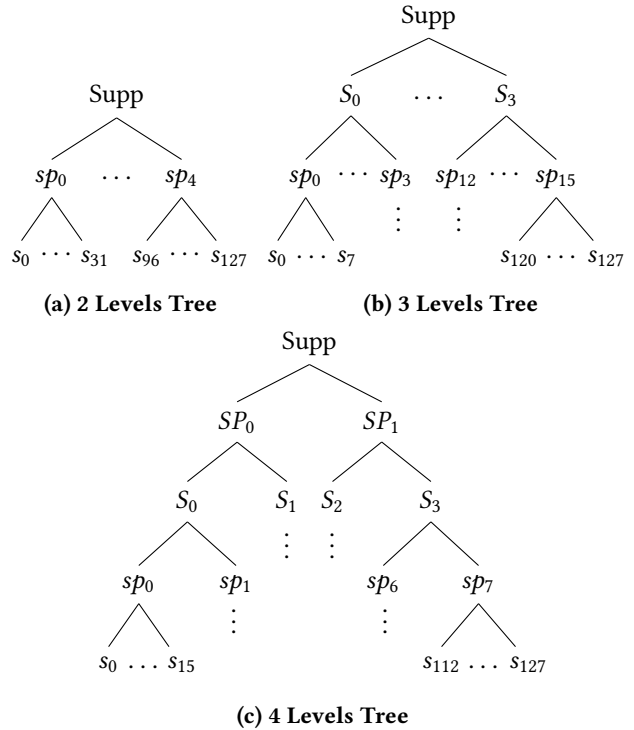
Supp

$sp_0$ $\cdots$ $sp_4$

$s_0$ $\cdots$ $s_{31}$ $s_{96}$ $\cdots$ $s_{127}$

**(a) 2 Levels Tree**

Supp

$S_0$ $\cdots$ $S_3$

$sp_0$ $\cdots$ $sp_3$ $sp_{12}$ $\cdots$ $sp_{15}$

$\vdots$ $\vdots$

$s_0$ $\cdots$ $s_7$ $s_{120}$ $\cdots$ $s_{127}$

**(b) 3 Levels Tree**

Supp

$SP_0$ $SP_1$

$S_0$ $S_1$ $S_2$ $S_3$

$\vdots$ $\vdots$

$sp_0$ $sp_1$ $sp_6$ $sp_7$

$\vdots$ $\vdots$

$s_0$ $\ldots$ $s_{15}$ $s_{112}$ $\ldots$ $s_{127}$

**(c) 4 Levels Tree**